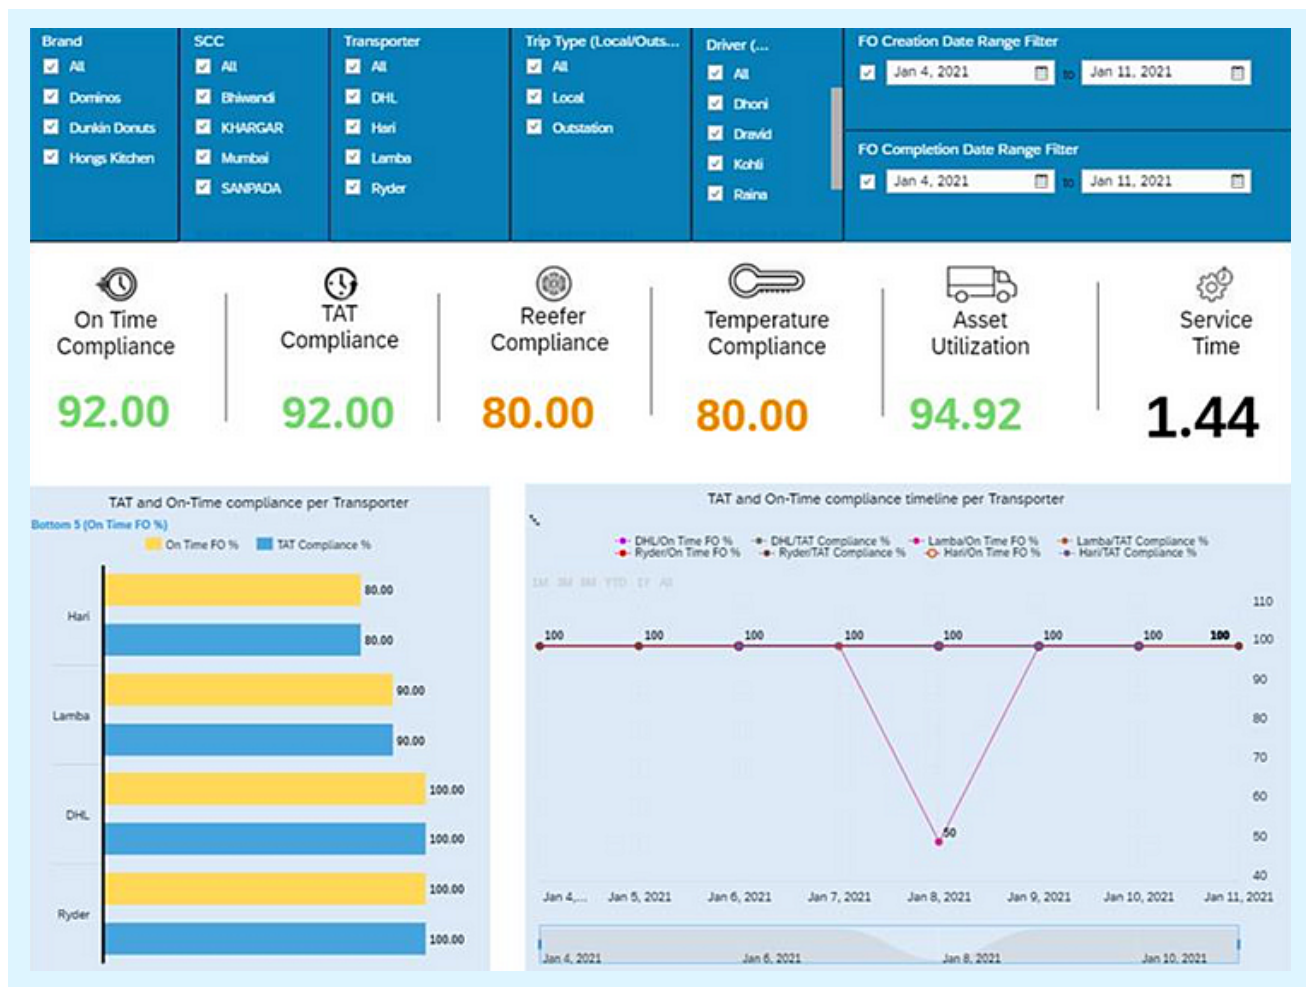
Brand
All
Dominos
Dunkin Donuts
Hongs Kitchen

SCC
All
Bhiwandi
KHARGAR
Mumbai
SANPADA

Transporter
All
DHL
Hari
Lamba
Ryder

Trip Type (Local/Outs...
All
Local
Outstation

Driver (...
All
Dhoni
Dravid
Kohli
Raina

FO Creation Date Range Filter
Jan 4, 2021 to Jan 11, 2021

FO Completion Date Range Filter
Jan 4, 2021 to Jan 11, 2021

On Time Compliance
92.00

TAT Compliance
92.00

Reefer Compliance
80.00

Temperature Compliance
80.00

Asset Utilization
94.92

Service Time
1.44

TAT and On-Time compliance per Transporter
Bottom 5 (On Time FO %)
On Time FO % TAT Compliance %

| | On Time FO % | TAT Compliance % |
|---|---|---|
| Hari | 80.00 | 80.00 |
| Lamba | 90.00 | 90.00 |
| DHL | 100.00 | 100.00 |
| Ryder | 100.00 | 100.00 |

TAT and On-Time compliance timeline per Transporter
DHL/On Time FO % DHL/TAT Compliance % Lamba/On Time FO % Lamba/TAT Compliance %
Ryder/On Time FO % Ryder/TAT Compliance % Hari/On Time FO % Hari/TAT Compliance %
1M 3M 6M YTD 1Y All
100 100 100 100 100 100 100 100
50
110 100 90 80 70 60 50 40
Jan 4,... Jan 5, 2021 Jan 6, 2021 Jan 7, 2021 Jan 8, 2021 Jan 9, 2021 Jan 10, 2021 Jan 11, 2021
Jan 4, 2021 Jan 6, 2021 Jan 8, 2021 Jan 10, 2021